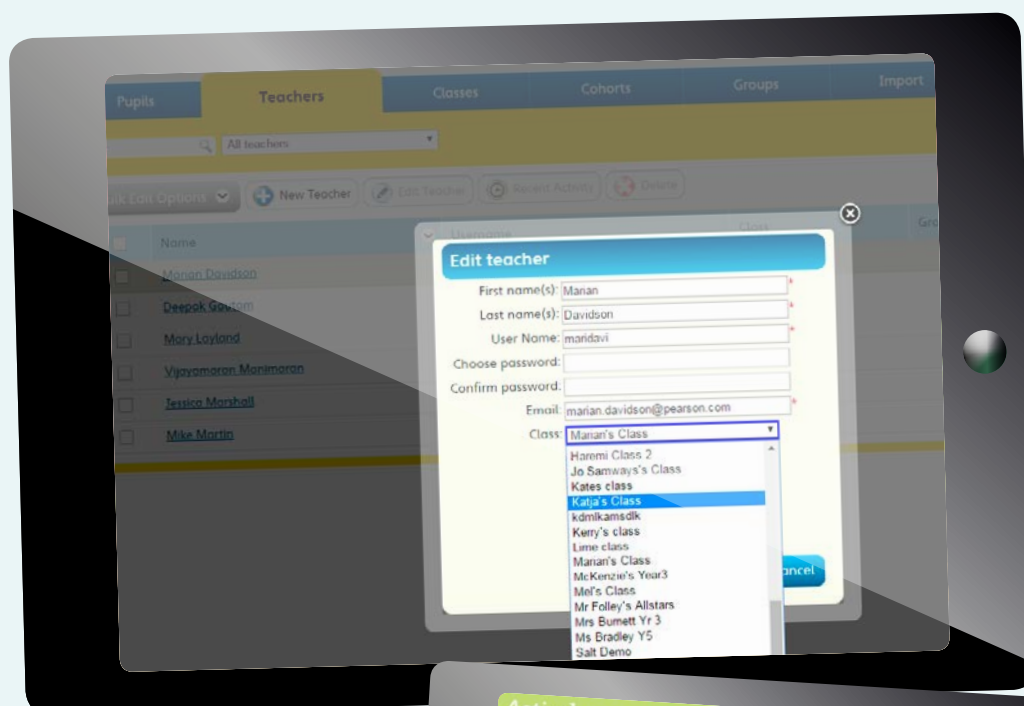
Pupils
Teachers
Classes
Cohorts
Groups
Import

All teachers

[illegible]k List Options
New Teacher
Edit Teacher
Recent Activity
Delete

Name
Username
Class
Gro

Marian Davidson
Deepak Goutam
Mary Loyland
Vijayamaran Manimaran
Jessica Marshall
Mike Martin

Edit teacher
First name(s): Marian
Last name(s): Davidson
User Name: maridavi
Choose password:
Confirm password:
Email: marian.davidson@pearson.com
Class: Marian's Class

Haremi Class 2
Jo Samways's Class
Kates class
Katja's Class
kdmlkamsdlk
Kerry's class
Lime class
Marian's Class
McKenzie's Year3
Mel's Class
Mr Folley's Allstars
Mrs Burnett Yr 3
Ms Bradley Y5
Salt Demo

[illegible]ancel